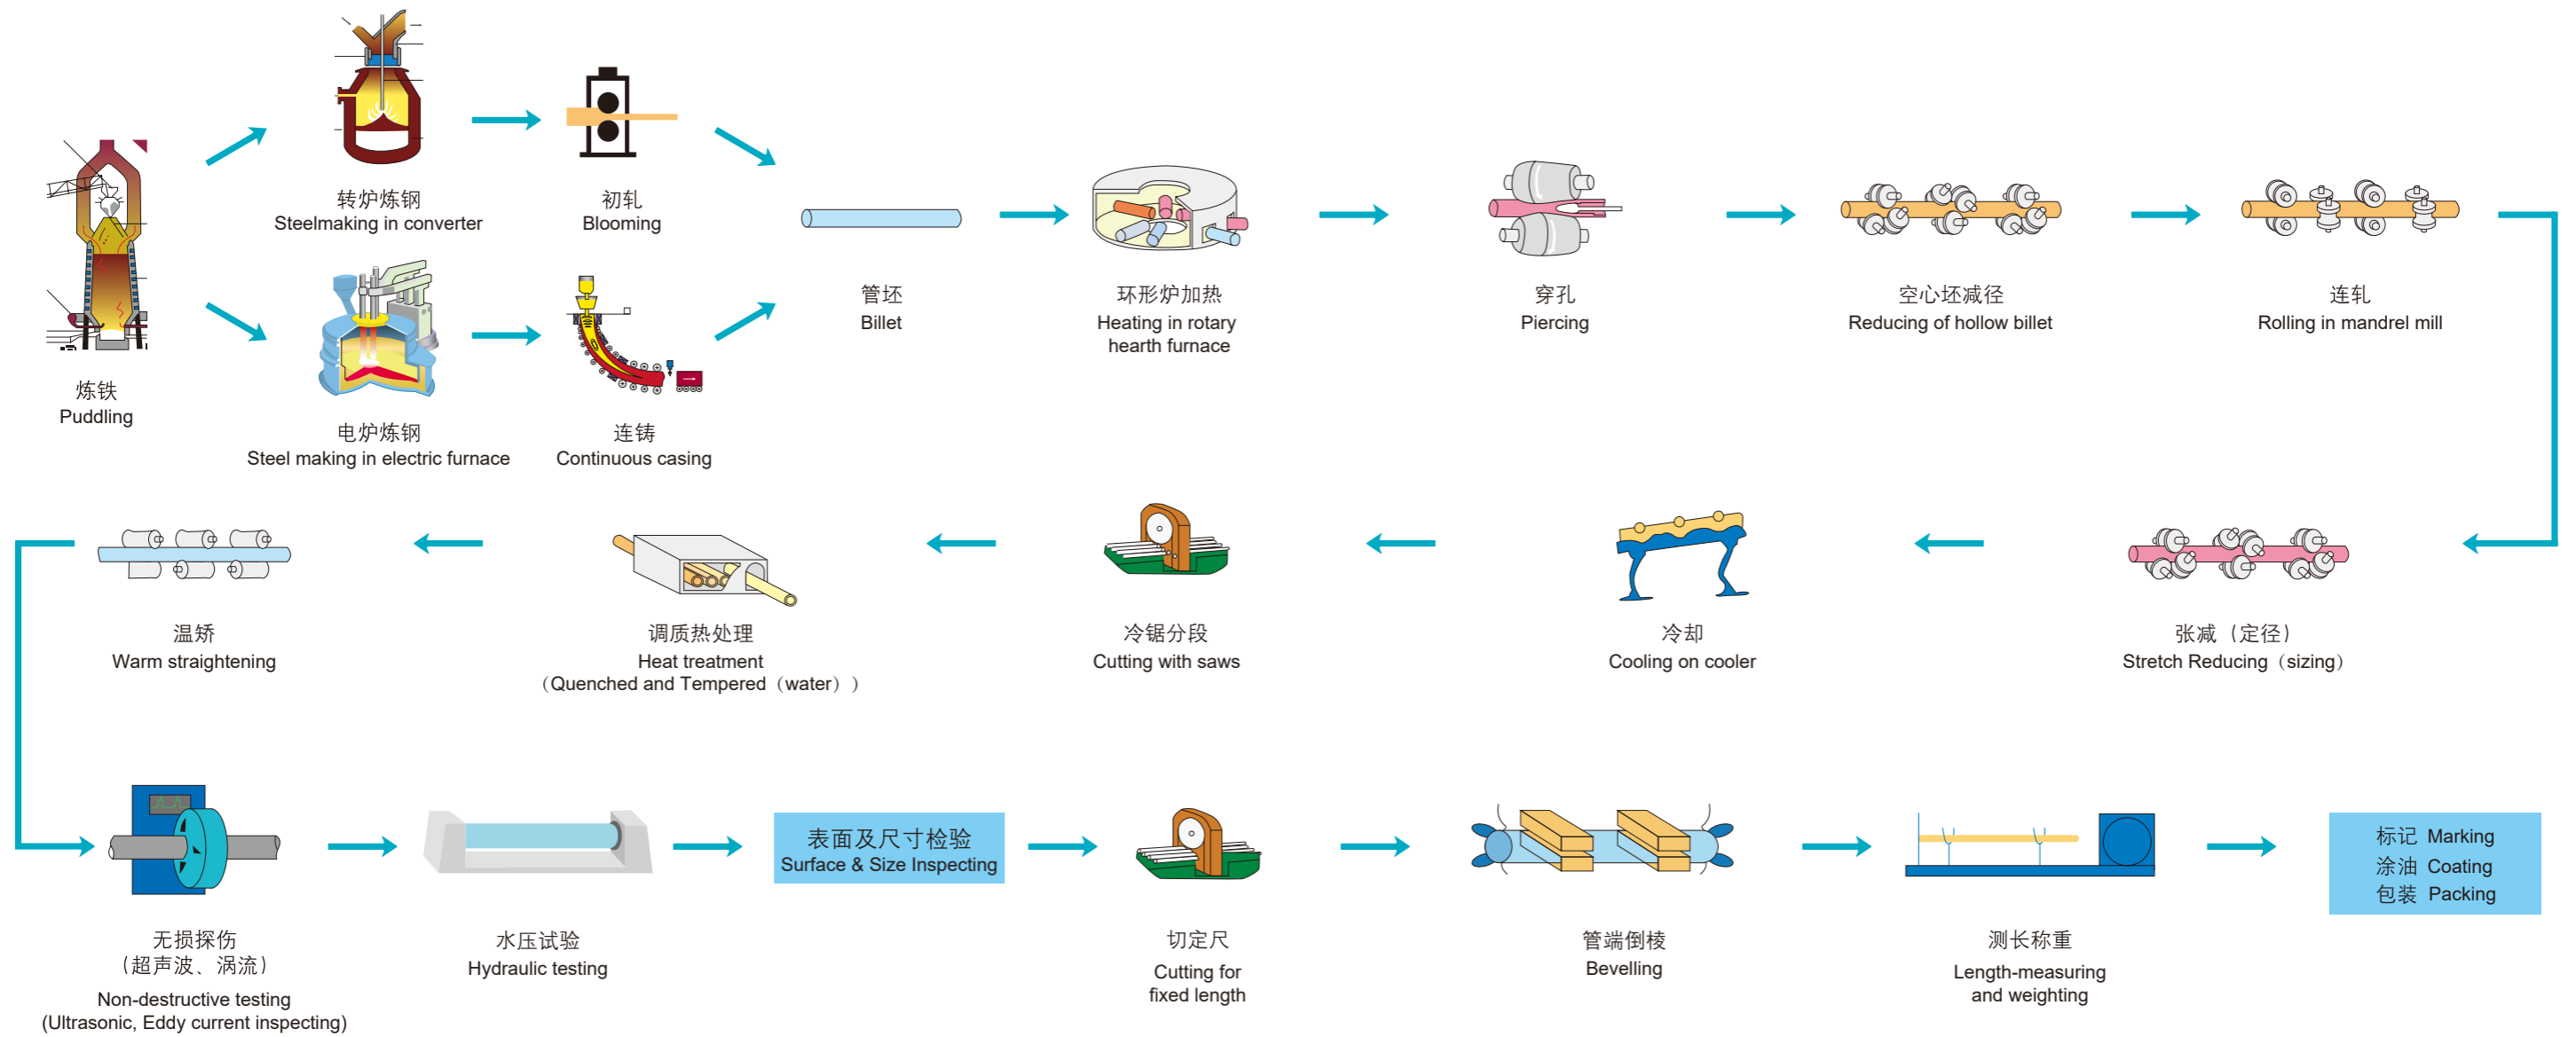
炼铁
Puddling

转炉炼钢
Steelmaking in converter

初轧
Blooming

电炉炼钢
Steel making in electric furnace

连铸
Continuous casing

管坯
Billet

环形炉加热
Heating in rotary hearth furnace

穿孔
Piercing

空心坯减径
Reducing of hollow billet

连轧
Rolling in mandrel mill

张减（定径）
Stretch Reducing（sizing）

冷却
Cooling on cooler

冷锯分段
Cutting with saws

调质热处理
Heat treatment
（Quenched and Tempered（water））

温矫
Warm straightening

无损探伤
（超声波、涡流）
Non-destructive testing
(Ultrasonic, Eddy current inspecting)

水压试验
Hydraulic testing

表面及尺寸检验
Surface & Size Inspecting

切定尺
Cutting for fixed length

管端倒棱
Bevelling

测长称重
Length-measuring and weighting

标记 Marking
涂油 Coating
包装 Packing